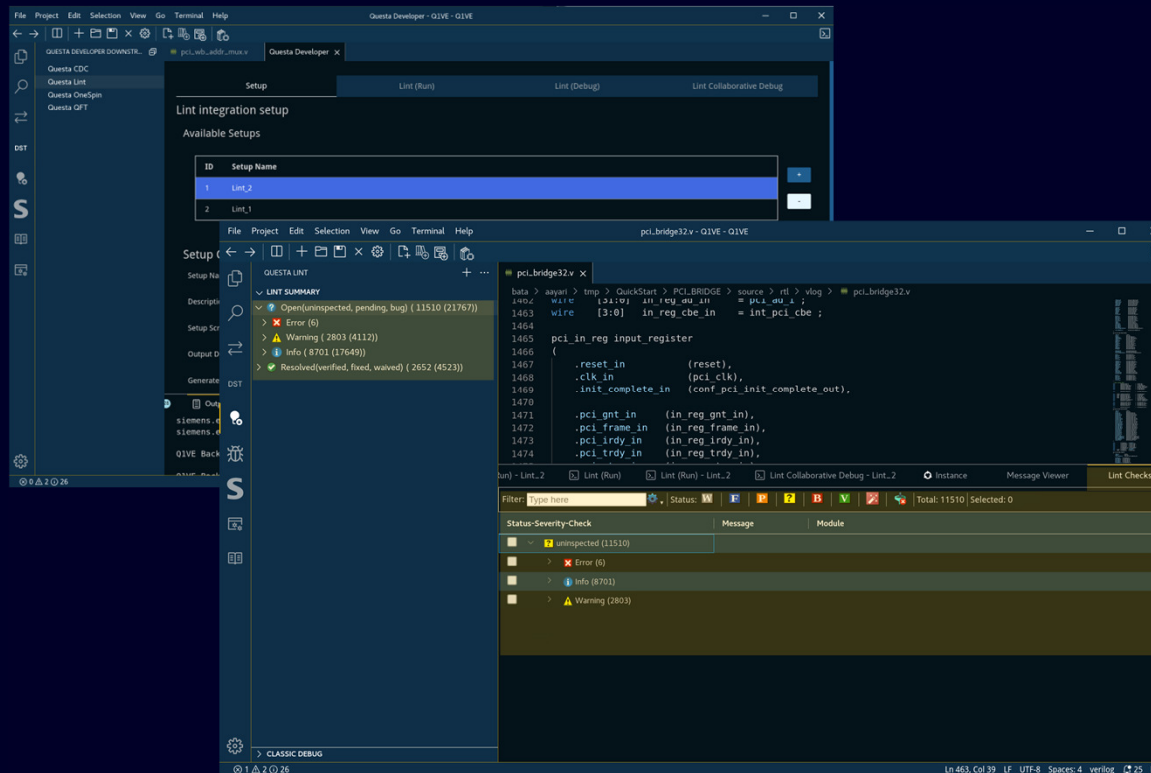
File Project Edit Selection View Go Terminal Help

Questa Developer - Q1VE - Q1VE

QUESTA DEVELOPER DOWNSTR...

pci_wb_addr_mux.v

Questa Developer ×

Questa CDC
Questa Lint
Questa OneSpin
Questa QFT

DST

Setup | Lint (Run) | Lint (Debug) | Lint Collaborative Debug

Lint integration setup

Available Setups

| ID | Setup Name |
|---|---|
| 1 | Lint_2 |
| 2 | Lint_1 |

+
-

Setup C

Setup Na

Descripti

Setup Scr

Output D

Generate

Out

siemens.e
siemens.e

Q1VE Back

⊗ 0 ⚠ 2 ⓘ 26

File Project Edit Selection View Go Terminal Help

pci_bridge32.v - Q1VE - Q1VE

QUESTA LINT

LINT SUMMARY

Open(uninspected, pending, bug) ( 11510 (21767))
Error (6)
Warning ( 2803 (4112))
Info ( 8701 (17649))
Resolved(verified, fixed, waived) ( 2652 (4523))

DST

CLASSIC DEBUG

pci_bridge32.v ×

bata > aayari > tmp > QuickStart > PCI_BRIDGE > source > rtl > vlog > pci_bridge32.v

1462 wire [31:0] in_reg_ad_in = pci_ad_i ;
1463 wire [3:0] in_reg_cbe_en = int_pci_cbe ;
1464
1465 pci_in_reg input_register
1466 (
1467 .reset_in (reset),
1468 .clk_in (pci_clk),
1469 .init_complete_in (conf_pci_init_complete_out),
1470
1471 .pci_gnt_in (in_reg_gnt_in),
1472 .pci_frame_in (in_reg_frame_in),
1473 .pci_irdy_in (in_reg_irdy_in),
1474 .pci_trdy_in (in_reg_trdy_in),

un) - Lint_2 | Lint (Run) | Lint (Run) - Lint_2 | Lint Collaborative Debug - Lint_2 | Instance | Message Viewer | Lint Checks

Filter: Type here | Status: W F P ? B V | Total: 11510 | Selected: 0

| Status-Severity-Check | Message | Module |
|---|---|---|
| uninspected (11510) | | |
| Error (6) | | |
| Info (8701) | | |
| Warning (2803) | | |

⊗ 1 ⚠ 2 ⓘ 26

Ln 463, Col 39 LF UTF-8 Spaces: 4 verilog 25